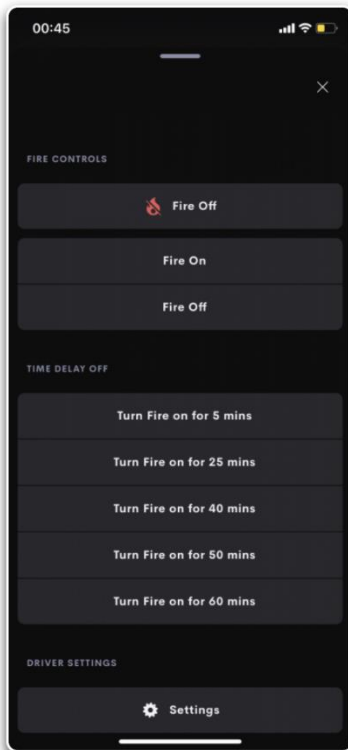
00:45

×

FIRE CONTROLS

Fire Off

Fire On

Fire Off

TIME DELAY OFF

Turn Fire on for 5 mins

Turn Fire on for 25 mins

Turn Fire on for 40 mins

Turn Fire on for 50 mins

Turn Fire on for 60 mins

DRIVER SETTINGS

Settings